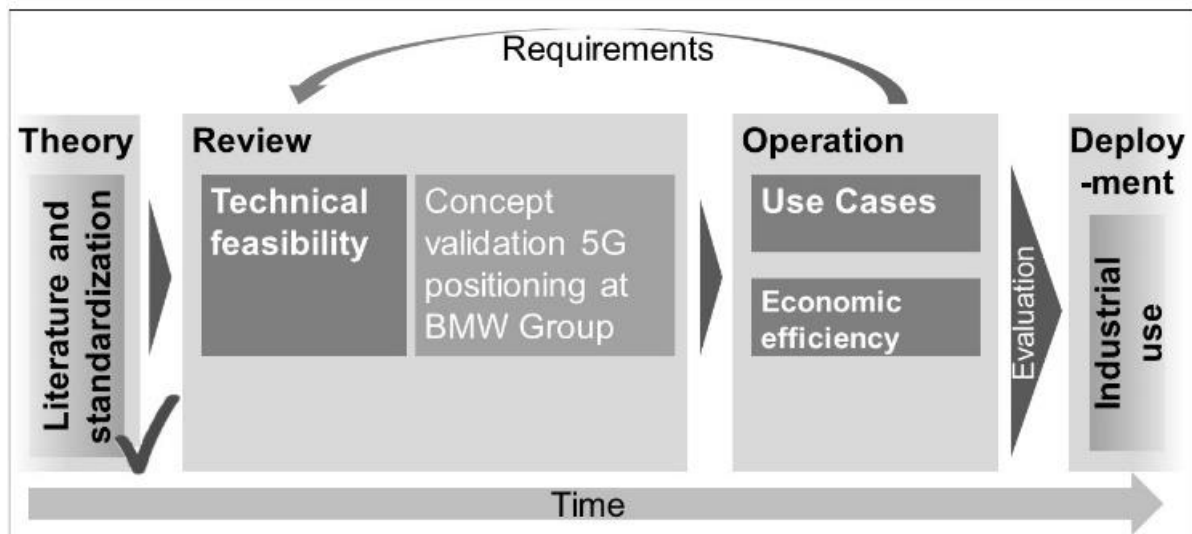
Requirements

Theory

Literature and standardization

Review

Technical feasibility

Concept validation 5G positioning at BMW Group

Operation

Use Cases

Economic efficiency

Evaluation

Deploy -ment

Industrial use

Time